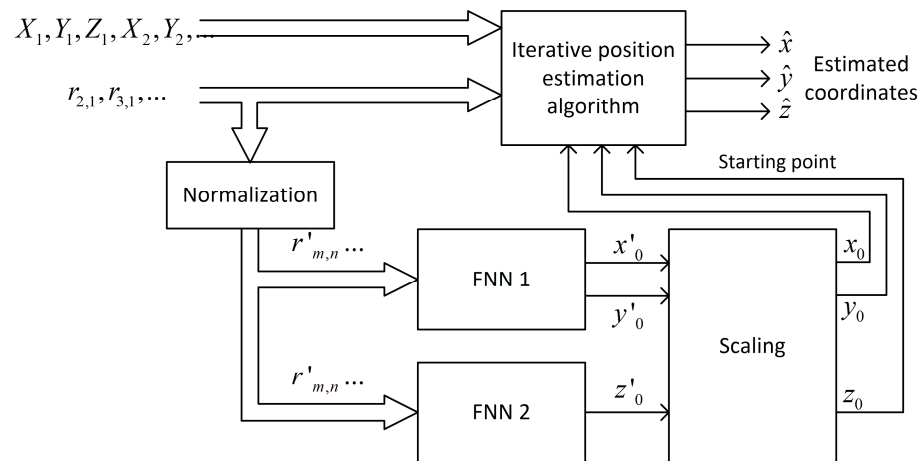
$X_1, Y_1, Z_1, X_2, Y_2, ...$

$r_{2,1}, r_{3,1}, ...$

Iterative position estimation algorithm

$\hat{x}$

$\hat{y}$

$\hat{z}$

Estimated coordinates

Starting point

Normalization

$r'_{m,n} ...$

FNN 1

$x'_0$

$y'_0$

$r'_{m,n} ...$

FNN 2

$z'_0$

Scaling

$x_0$

$y_0$

$z_0$